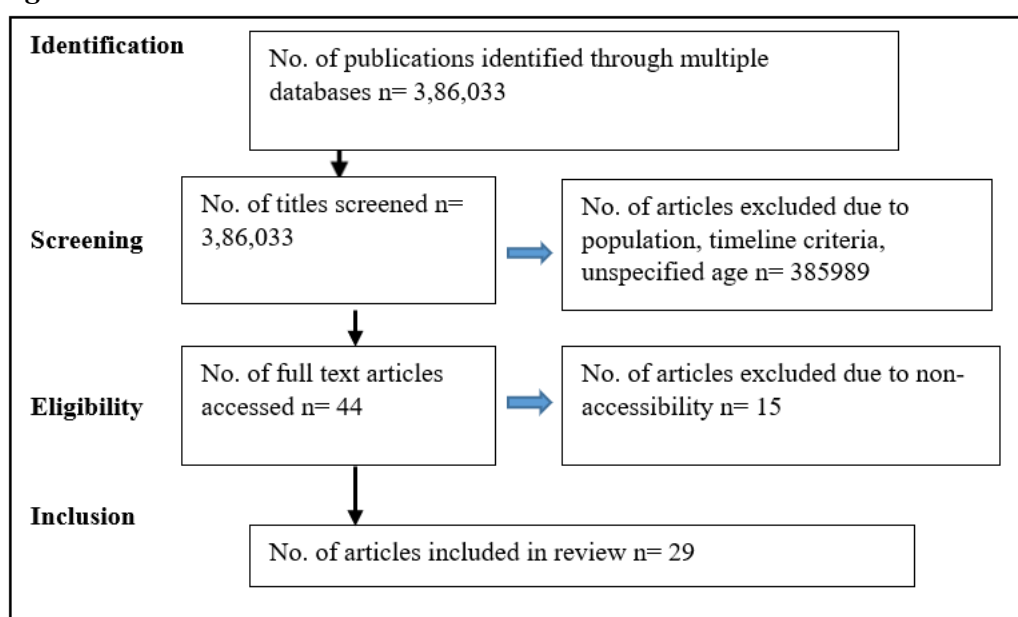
Identification

No. of publications identified through multiple databases n= 3,86,033

Screening

No. of titles screened n= 3,86,033

No. of articles excluded due to population, timeline criteria, unspecified age n= 385989

Eligibility

No. of full text articles accessed n= 44

No. of articles excluded due to non-accessibility n= 15

Inclusion

No. of articles included in review n= 29